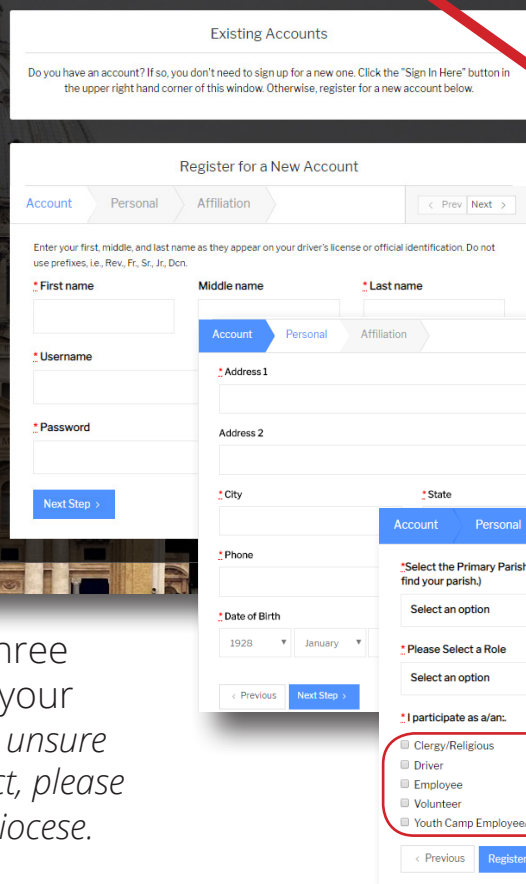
Existing Accounts

Do you have an account? If so, you don't need to sign up for a new one. Click the "Sign In Here" button in the upper right hand corner of this window. Otherwise, register for a new account below.

Register for a New Account

Account Personal Affiliation

< Prev Next >

Enter your first, middle, and last name as they appear on your driver's license or official identification. Do not use prefixes, i.e., Rev., Fr., Sr., Jr., Dcn.

* First name

Middle name

* Last name

* Username

* Password

Next Step >

Account Personal Affiliation

* Address 1

Address 2

* City

* State

* Phone

* Date of Birth

1928 January

< Previous Next Step >

Account Personal

*Select the Primary Parish find your parish.)

Select an option

* Please Select a Role

Select an option

* I participate as a/an:.

Clergy/Religious
Driver
Employee
Volunteer
Youth Camp Employee

< Previous Register

hree
your
unsure
ct, please
iocese.